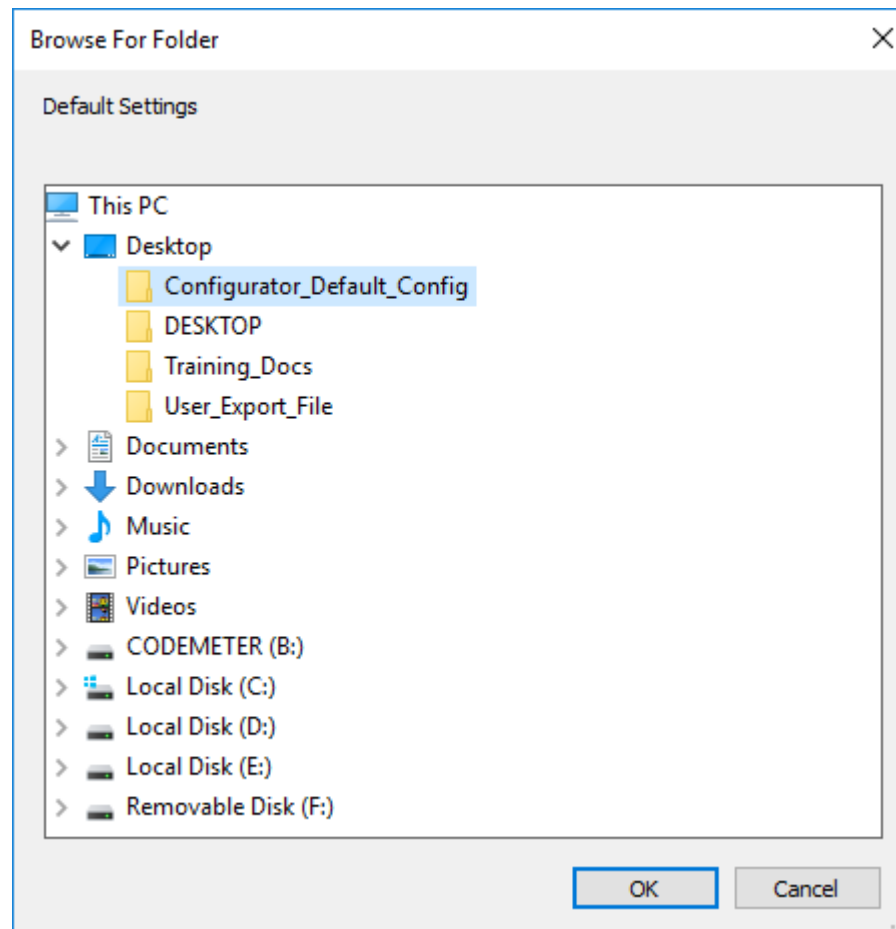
Browse For Folder
×

Default Settings

This PC
Desktop
Configurator_Default_Config
DESKTOP
Training_Docs
User_Export_File
Documents
Downloads
Music
Pictures
Videos
CODEMETER (B:)
Local Disk (C:)
Local Disk (D:)
Local Disk (E:)
Removable Disk (F:)

OK
Cancel